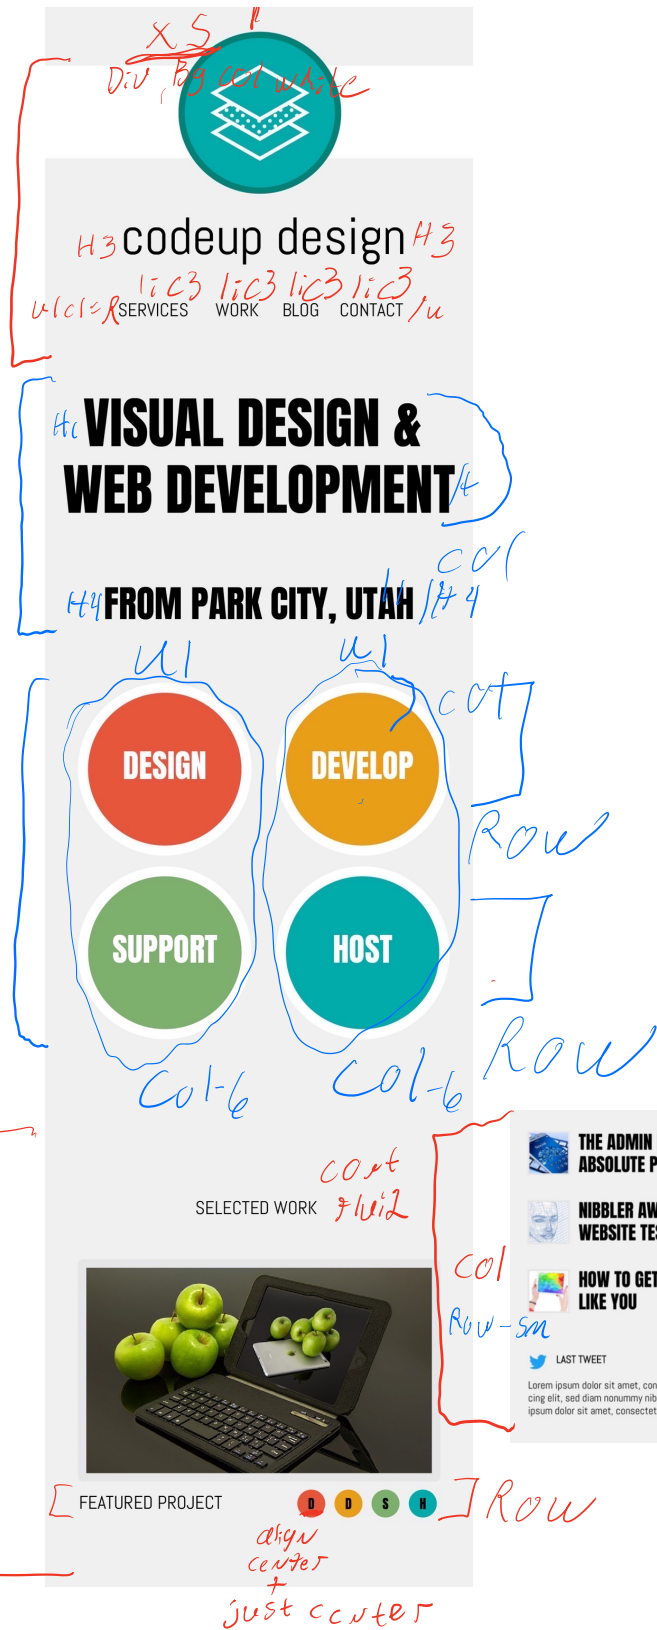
XS
Div, Bg col white

H3 codeup design H3

ul cl=R li c3 SERVICES li c3 WORK li c3 BLOG li c3 CONTACT /u

H1 VISUAL DESIGN & WEB DEVELOPMENT /H

col

H4 FROM PARK CITY, UTAH /H4

ul ul

col

DESIGN

DEVELOP

Row

SUPPORT

HOST

Col-6 Col-6 Row

THE ADMIN ABSOLUTE P

NIBBLER AW WEBSITE TES

HOW TO GET LIKE YOU

LAST TWEET

Lorem ipsum dolor sit amet, con cing elit, sed diam nonummy nib ipsum dolor sit amet, consectet

cont fluid

SELECTED WORK

col

Row-sm

FEATURED PROJECT D D S H Row

align center + just center